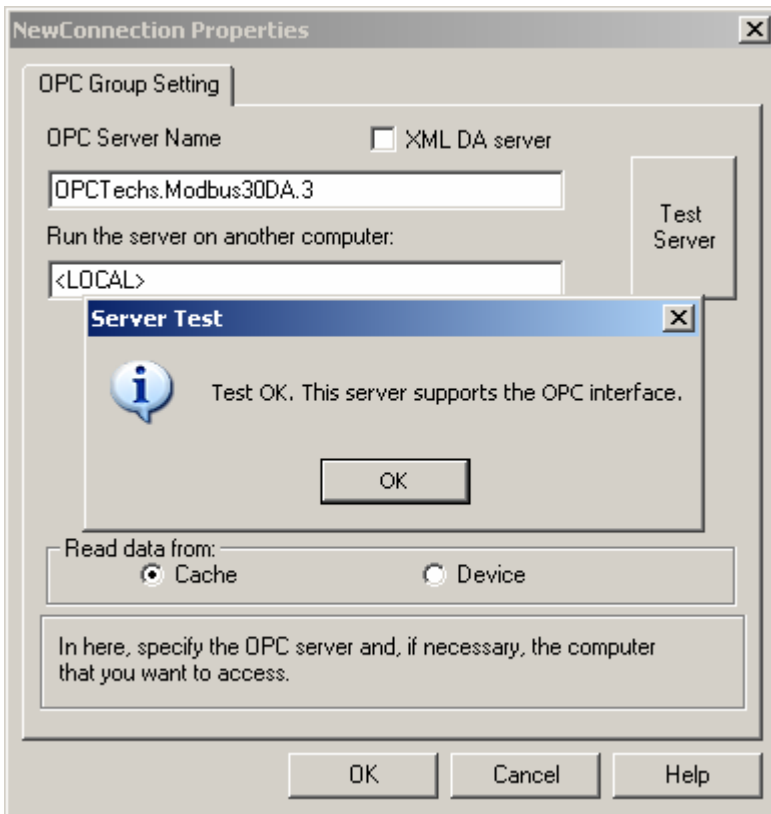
NewConnection Properties

OPC Group Setting

OPC Server Name

XML DA server

OPCTechs.Modbus30DA.3

Test Server

Run the server on another computer:

<LOCAL>

Server Test

Test OK. This server supports the OPC interface.

OK

Read data from:

Cache

Device

In here, specify the OPC server and, if necessary, the computer that you want to access.

OK

Cancel

Help